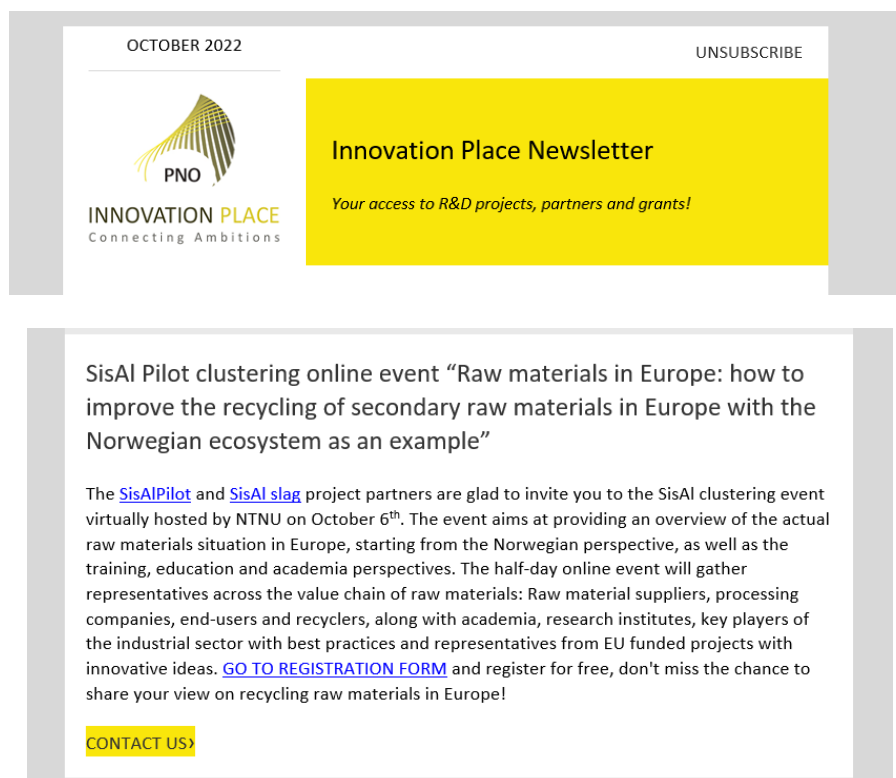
OCTOBER 2022

UNSUBSCRIBE

PNO

INNOVATION PLACE
Connecting Ambitions

Innovation Place Newsletter

Your access to R&D projects, partners and grants!

SisAl Pilot clustering online event “Raw materials in Europe: how to improve the recycling of secondary raw materials in Europe with the Norwegian ecosystem as an example”

The SisAlPilot and SisAl slag project partners are glad to invite you to the SisAl clustering event virtually hosted by NTNU on October 6$^{th}$. The event aims at providing an overview of the actual raw materials situation in Europe, starting from the Norwegian perspective, as well as the training, education and academia perspectives. The half-day online event will gather representatives across the value chain of raw materials: Raw material suppliers, processing companies, end-users and recyclers, along with academia, research institutes, key players of the industrial sector with best practices and representatives from EU funded projects with innovative ideas. GO TO REGISTRATION FORM and register for free, don't miss the chance to share your view on recycling raw materials in Europe!

CONTACT US›